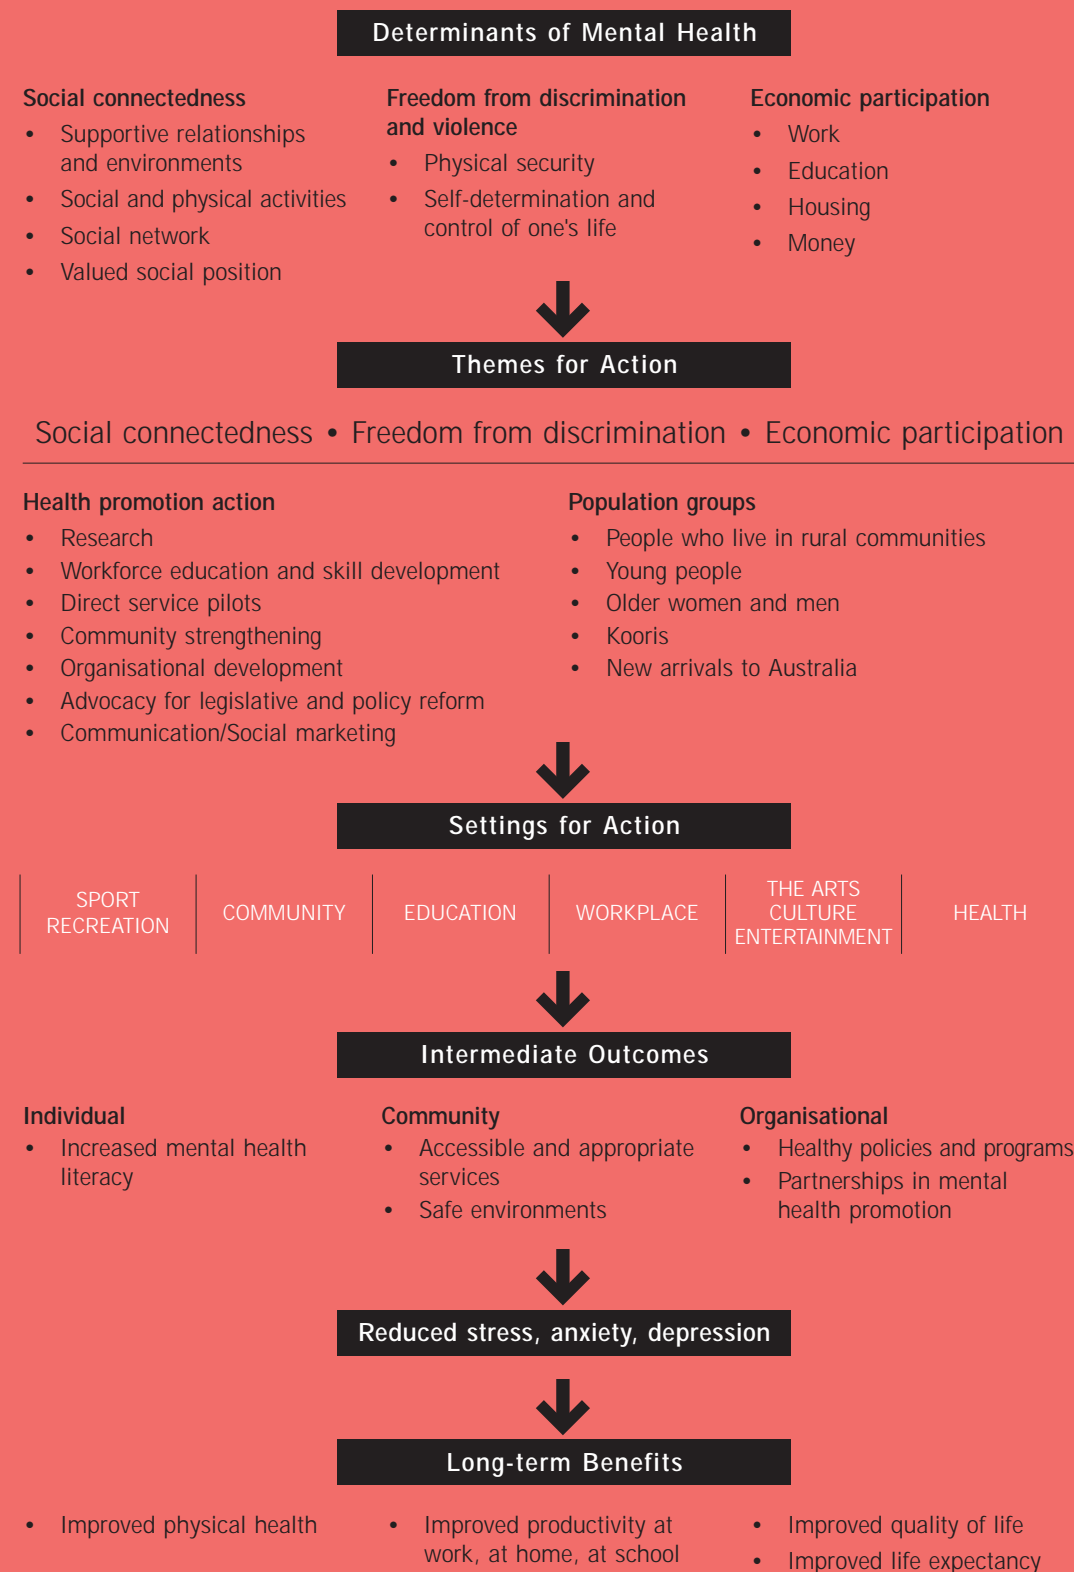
Determinants of Mental Health

Social connectedness
- Supportive relationships and environments
- Social and physical activities
- Social network
- Valued social position

Freedom from discrimination and violence
- Physical security
- Self-determination and control of one's life

Economic participation
- Work
- Education
- Housing
- Money

Themes for Action

Social connectedness • Freedom from discrimination • Economic participation

Health promotion action
- Research
- Workforce education and skill development
- Direct service pilots
- Community strengthening
- Organisational development
- Advocacy for legislative and policy reform
- Communication/Social marketing

Population groups
- People who live in rural communities
- Young people
- Older women and men
- Kooris
- New arrivals to Australia

Settings for Action

| SPORT RECREATION | COMMUNITY | EDUCATION | WORKPLACE | THE ARTS CULTURE ENTERTAINMENT | HEALTH |
|---|---|---|---|---|---|

Intermediate Outcomes

Individual
- Increased mental health literacy

Community
- Accessible and appropriate services
- Safe environments

Organisational
- Healthy policies and programs
- Partnerships in mental health promotion

Reduced stress, anxiety, depression

Long-term Benefits

- Improved physical health

- Improved productivity at work, at home, at school

- Improved quality of life
- Improved life expectancy